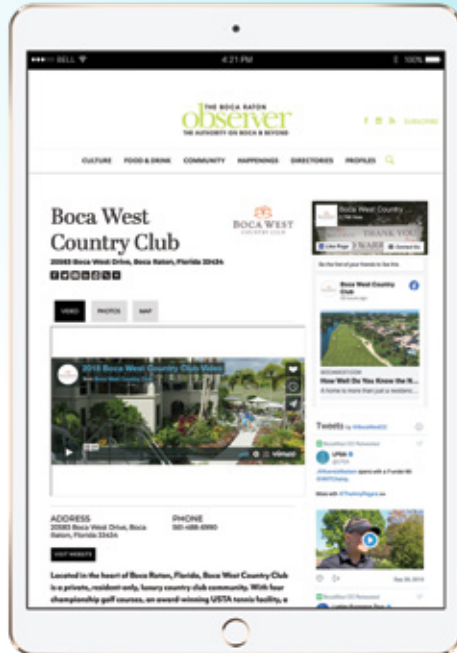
●●●●● BELL 4:21 PM 100%

THE BOCA RATON
observer
THE AUTHORITY ON BOCA & BEYOND

SUBSCRIBE

CULTURE FOOD & DRINK COMMUNITY HAPPENINGS DIRECTORIES PROFILES

Boca West Country Club

20583 Boca West Drive, Boca Raton, Florida 33434

BOCA WEST
COUNTRY CLUB

VIDEO PHOTOS MAP

2018 Boca West Country Club Video

ADDRESS
20583 Boca West Drive, Boca Raton, Florida 33434

PHONE
561-488-6990

VISIT WEBSITE

Located in the heart of Boca Raton, Florida, Boca West Country Club is a private, resident-only, luxury country club community. With four championship golf courses, an award-winning USTA tennis facility, a

Boca West Country Club

THANK YOU

Like Page Contact Us

Boca West Country Club

How Well Do You Know the N...

Tweets by @BocaWestCC

Sep 28, 2018